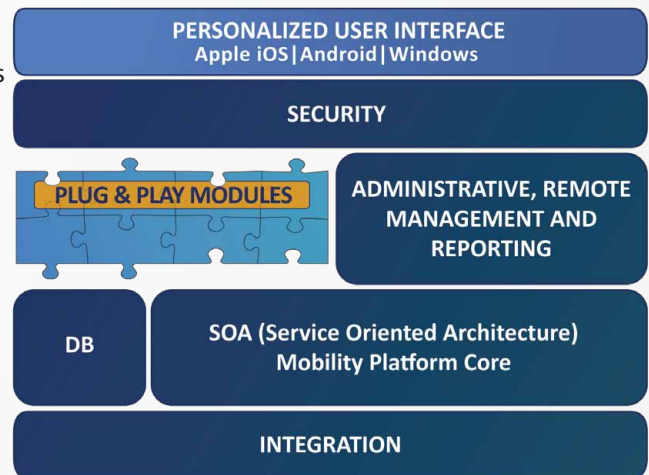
PERSONALIZED USER INTERFACE
Apple iOS|Android|Windows

SECURITY

PLUG & PLAY MODULES

ADMINISTRATIVE, REMOTE MANAGEMENT AND REPORTING

DB

SOA (Service Oriented Architecture)
Mobility Platform Core

INTEGRATION